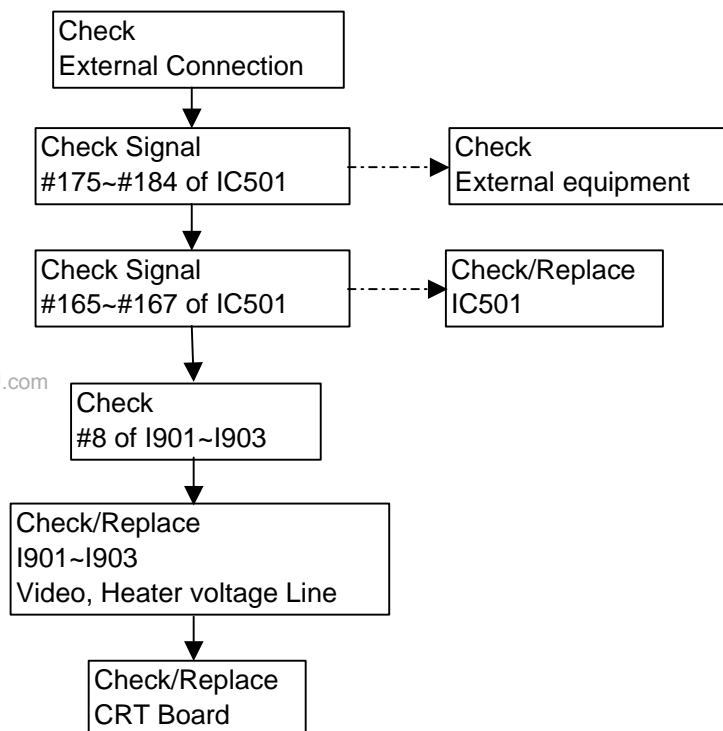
Check
External Connection

Check Signal
#175~#184 of IC501

Check
External equipment

Check Signal
#165~#167 of IC501

Check/Replace
IC501

.com

Check
#8 of I901~I903

Check/Replace
I901~I903
Video, Heater voltage Line

Check/Replace
CRT Board